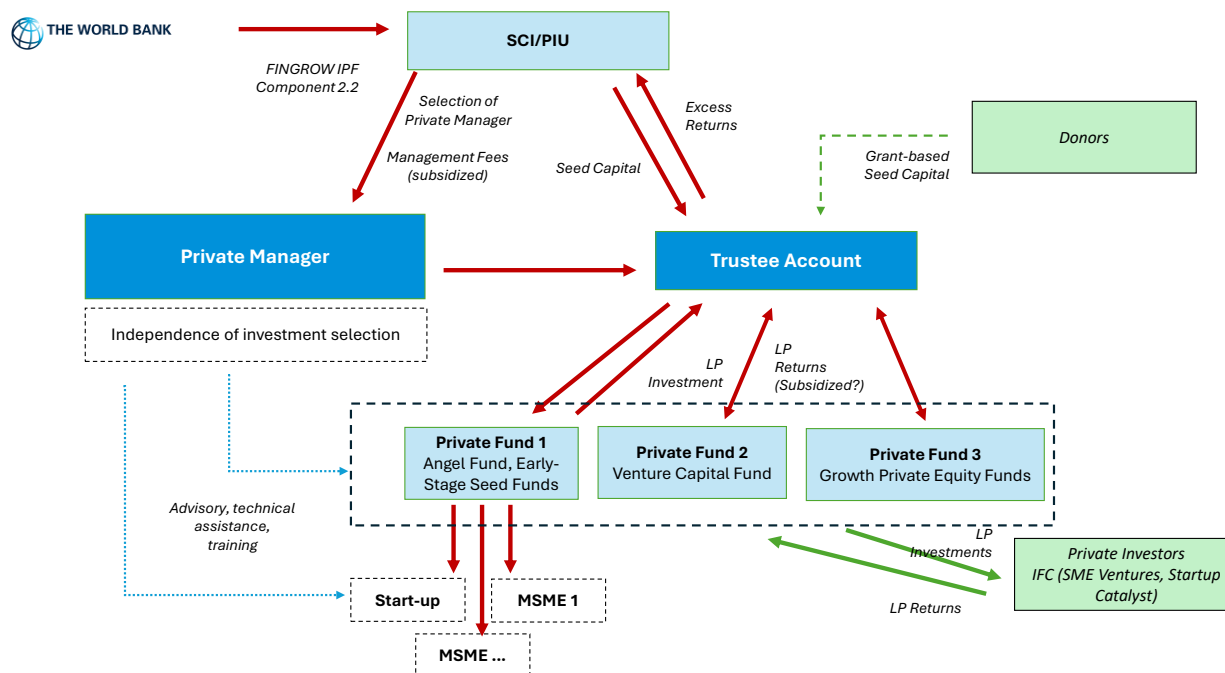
THE WORLD BANK

SCI/PIU

FINGROW IPF
Component 2.2

Selection of Private Manager

Management Fees (subsidized)

Excess Returns

Seed Capital

Donors

Grant-based Seed Capital

Private Manager

Trustee Account

Independence of investment selection

LP Investment

LP Returns (Subsidized?)

Private Fund 1
Angel Fund, Early-Stage Seed Funds

Private Fund 2
Venture Capital Fund

Private Fund 3
Growth Private Equity Funds

Advisory, technical assistance, training

LP Investments

Private Investors
IFC (SME Ventures, Startup Catalyst)

LP Returns

Start-up

MSME 1

MSME ...